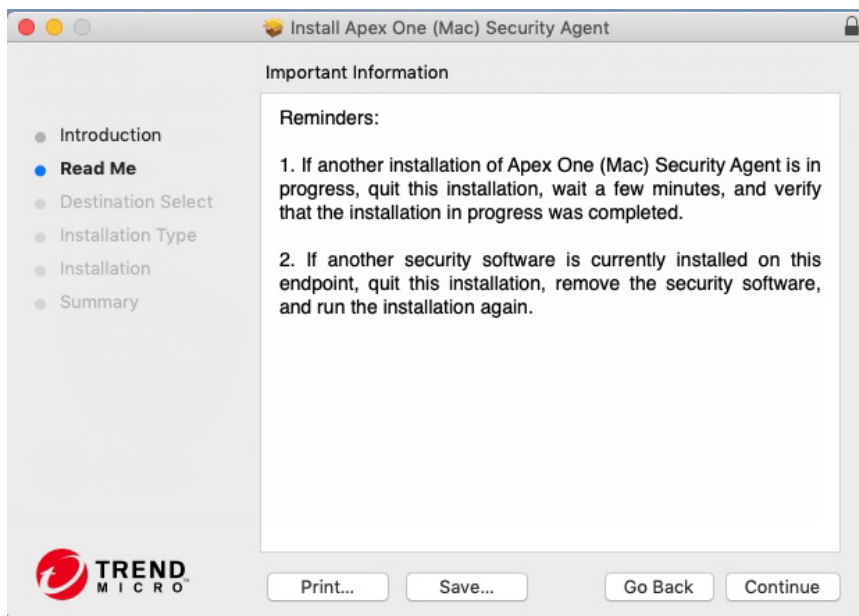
Install Apex One (Mac) Security Agent

Important Information

Introduction
Read Me
Destination Select
Installation Type
Installation
Summary

Reminders:

1. If another installation of Apex One (Mac) Security Agent is in progress, quit this installation, wait a few minutes, and verify that the installation in progress was completed.

2. If another security software is currently installed on this endpoint, quit this installation, remove the security software, and run the installation again.

TREND MICRO

Print...
Save...
Go Back
Continue